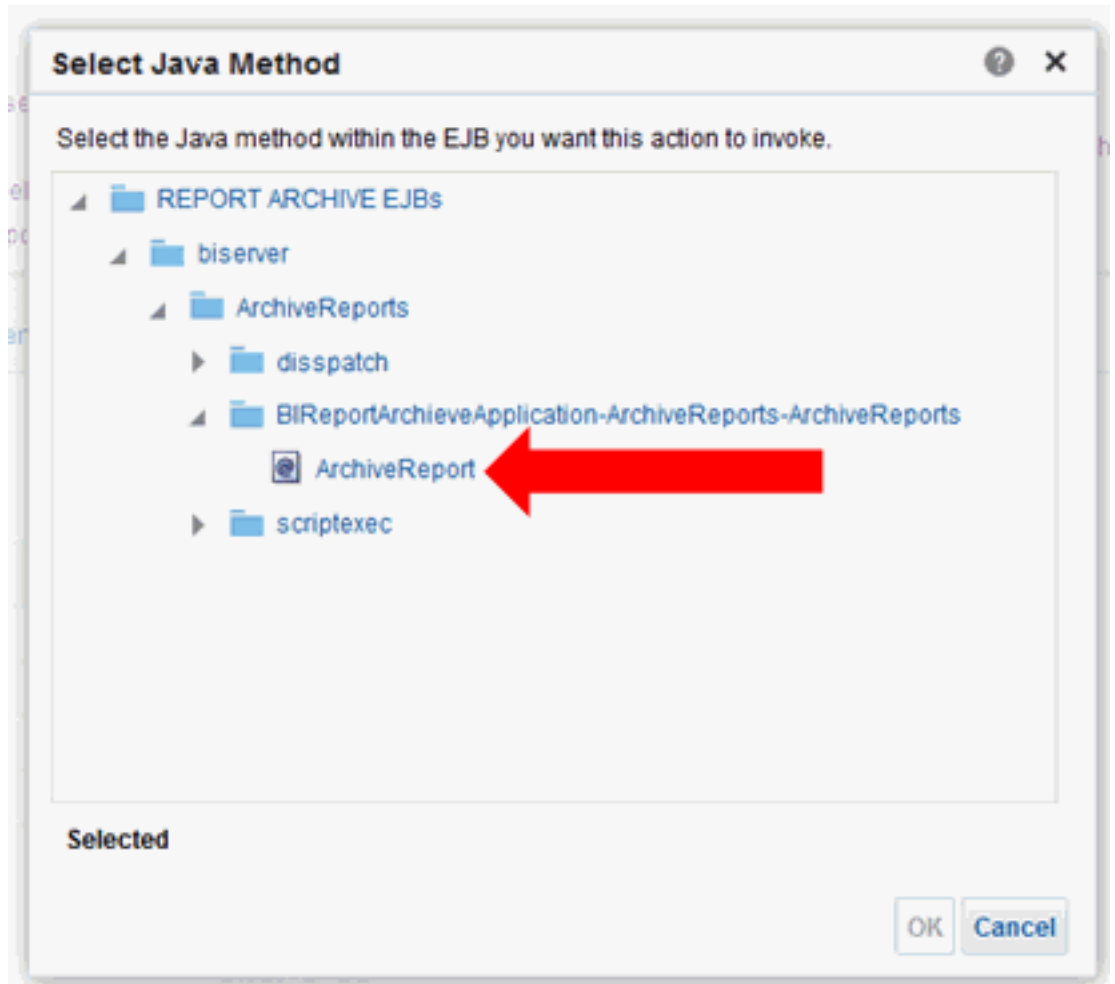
Select Java Method

Select the Java method within the EJB you want this action to invoke.

REPORT ARCHIVE EJBs
biserver
ArchiveReports
disspatch
BIReportArchieveApplication-ArchiveReports-ArchiveReports
ArchiveReport
scriptexec

Selected

OK Cancel